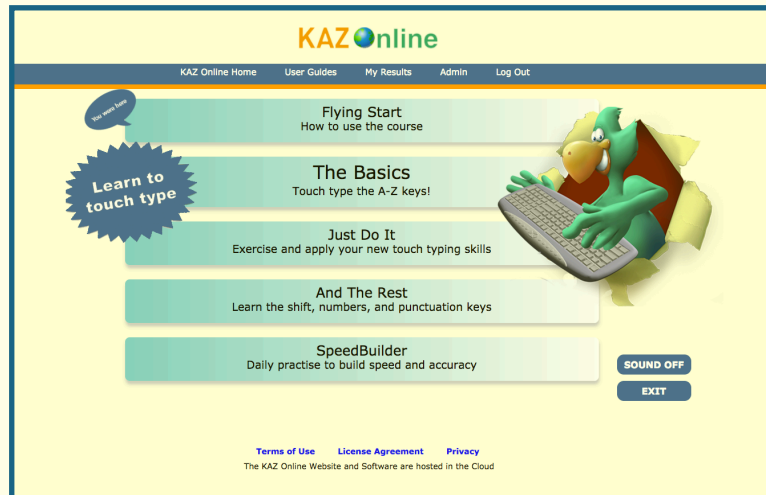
KAZ Online

KAZ Online Home User Guides My Results Admin Log Out

You were here

Flying Start
How to use the course

Learn to touch type

The Basics
Touch type the A-Z keys!

Just Do It
Exercise and apply your new touch typing skills

And The Rest
Learn the shift, numbers, and punctuation keys

SpeedBuilder
Daily practise to build speed and accuracy

SOUND OFF

EXIT

Terms of Use License Agreement Privacy

The KAZ Online Website and Software are hosted in the Cloud